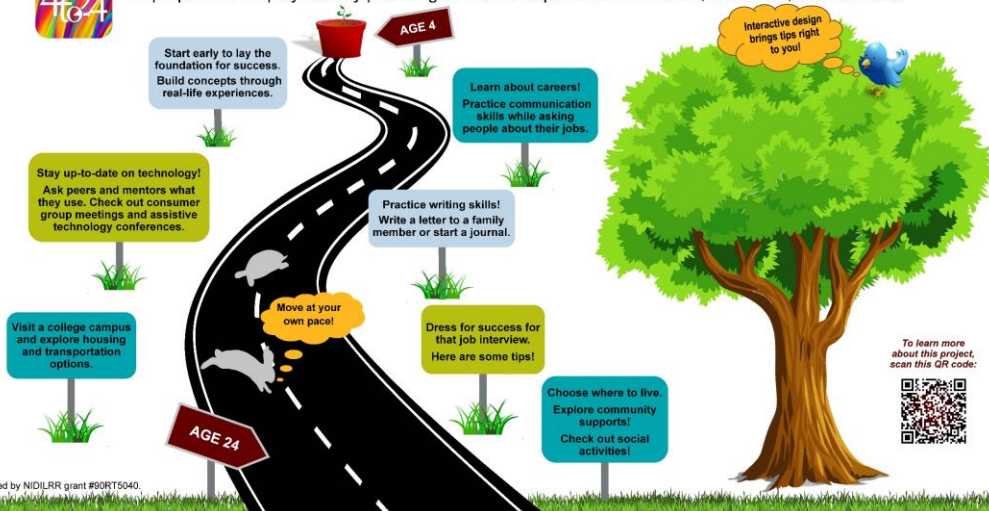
4 to 24

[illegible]

AGE 4

Start early to lay the foundation for success. Build concepts through real-life experiences.

Interactive design brings tips right to you!

Learn about careers! Practice communication skills while asking people about their jobs.

Stay up-to-date on technology! Ask peers and mentors what they use. Check out consumer group meetings and assistive technology conferences.

Practice writing skills! Write a letter to a family member or start a journal.

Move at your own pace!

Visit a college campus and explore housing and transportation options.

Dress for success for that job interview. Here are some tips!

To learn more about this project, scan this QR code:

Choose where to live. Explore community supports! Check out social activities!

AGE 24

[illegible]ed by NIDILRR grant #90RT5040.